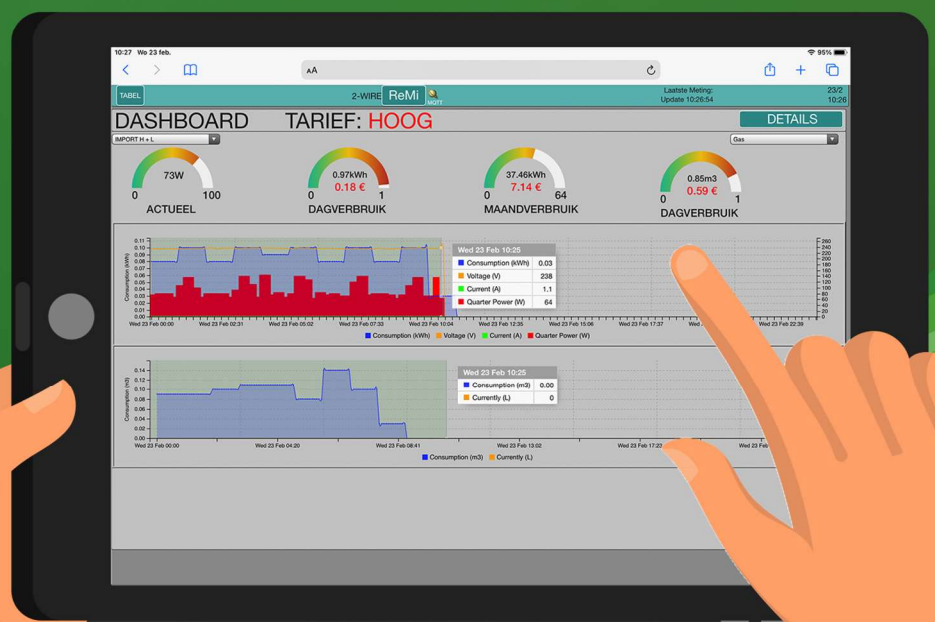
10:27 Wo 23 feb.

95%

AA

TABEL

2-WIRE ReMi MQTT

Laatste Meting:
Update 10:26:54

23/2
10:26

DASHBOARD TARIEF: HOOG

DETAILS

IMPORT H + L

Gas

73W
0 100
ACTUEEL

0.97kWh
0.18 €
0 1
DAGVERBRUIK

37.46kWh
7.14 €
0 64
MAANDVERBRUIK

0.85m3
0.59 €
0 1
DAGVERBRUIK

Consumption (kWh)

0.11
0.10
0.09
0.08
0.07
0.06
0.05
0.04
0.03
0.02
0.01
0.00

Wed 23 Feb 10:25
Consumption (kWh) 0.03
Voltage (V) 238
Current (A) 1.1
Quarter Power (W) 64

260
240
220
200
180
160
140
120
100
80
60
40
20
0

Wed 23 Feb 00:00 Wed 23 Feb 02:31 Wed 23 Feb 05:02 Wed 23 Feb 07:33 Wed 23 Feb 10:04 Wed 23 Feb 12:35 Wed 23 Feb 15:06 Wed 23 Feb 17:37 Wed 23 Feb 22:39

Consumption (kWh) Voltage (V) Current (A) Quarter Power (W)

Consumption (m3)

0.14
0.12
0.10
0.08
0.06
0.04
0.02
0.00

Wed 23 Feb 10:25
Consumption (m3) 0.00
Currently (L) 0

Wed 23 Feb 00:00 Wed 23 Feb 04:20 Wed 23 Feb 08:41 Wed 23 Feb 13:02 Wed 23 Feb 17:23 Wed 23 Feb

Consumption (m3) Currently (L)